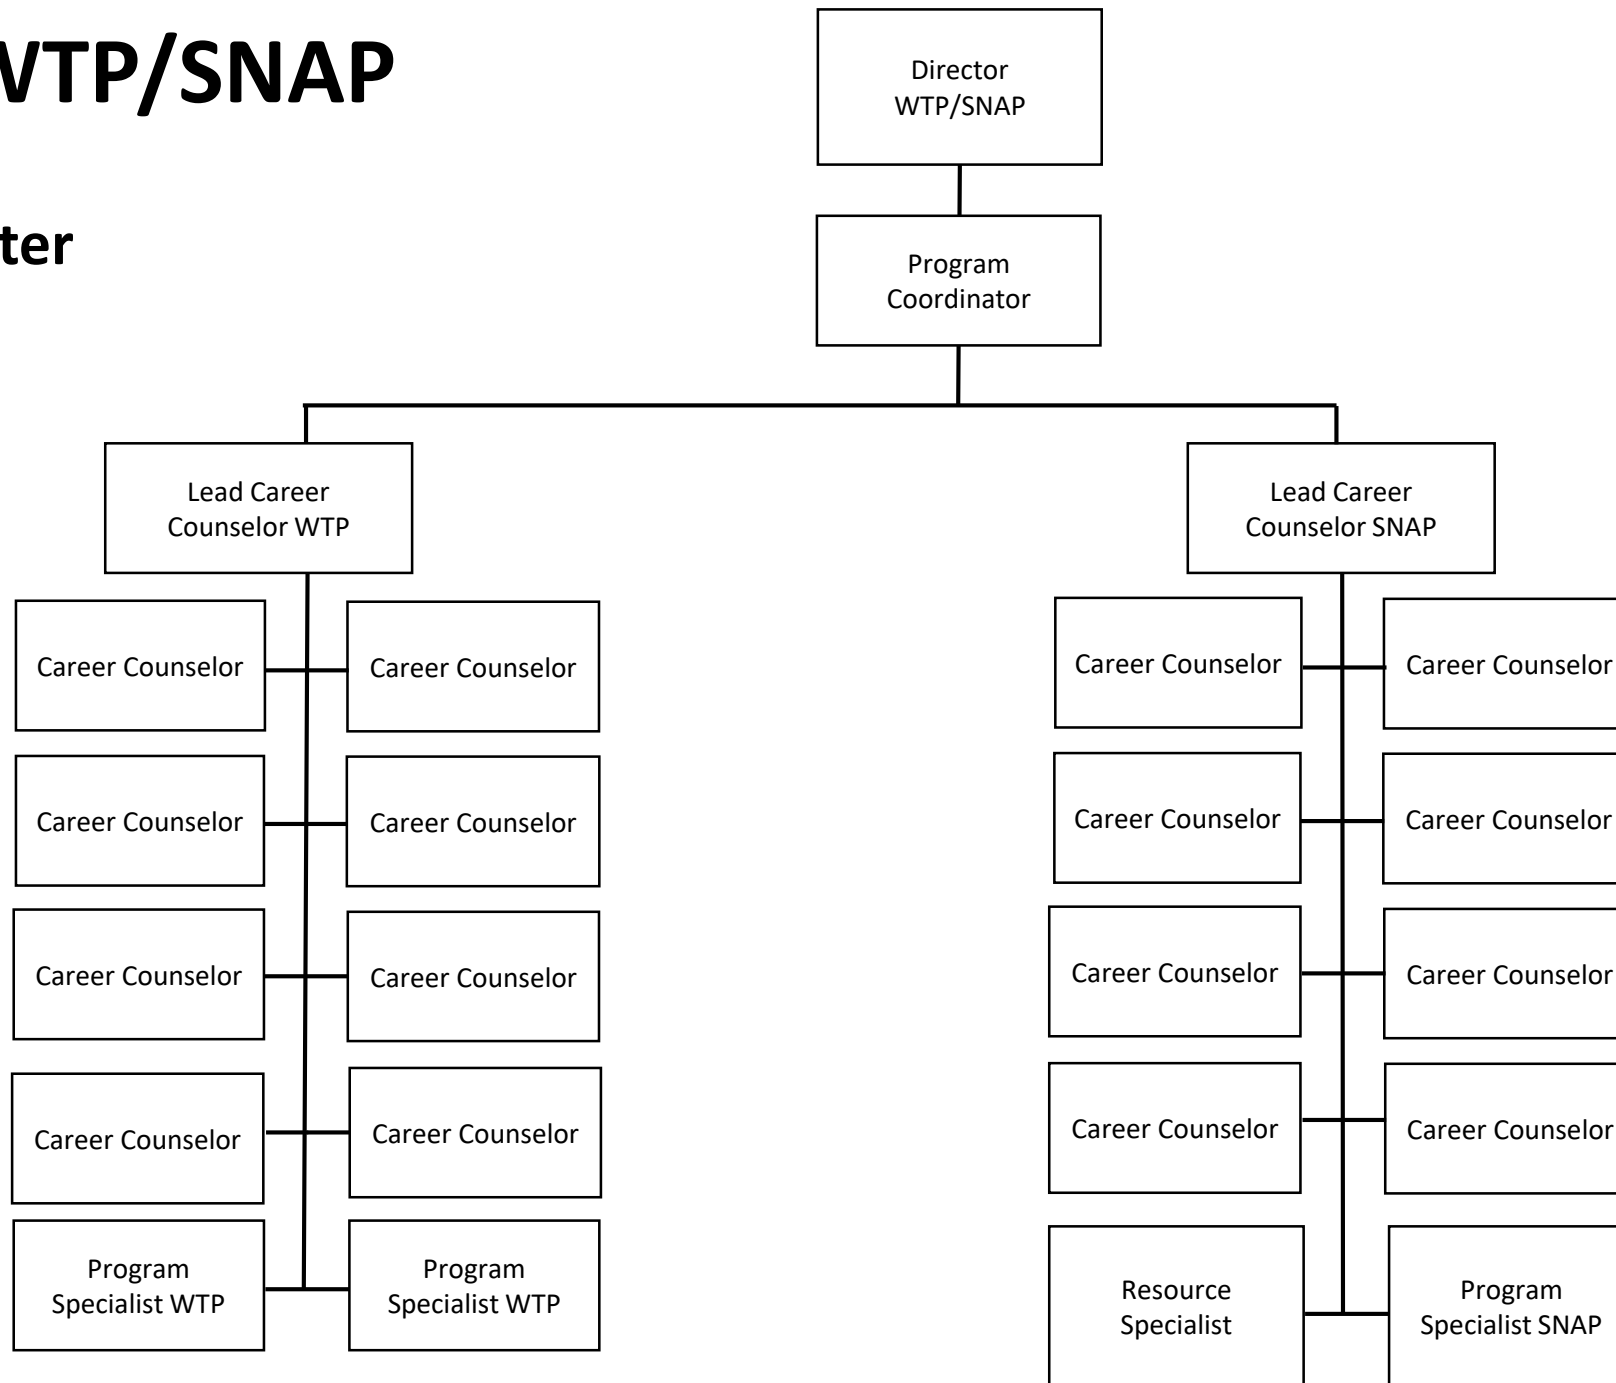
VTP/SNAP

ter

Director WTP/SNAP

Program Coordinator

Lead Career Counselor WTP

Career Counselor

Career Counselor

Career Counselor

Career Counselor

Career Counselor

Career Counselor

Career Counselor

Career Counselor

Program Specialist WTP

Program Specialist WTP

Lead Career Counselor SNAP

Career Counselor

Career Counselor

Career Counselor

Career Counselor

Career Counselor

Career Counselor

Career Counselor

Career Counselor

Resource Specialist

Program Specialist SNAP